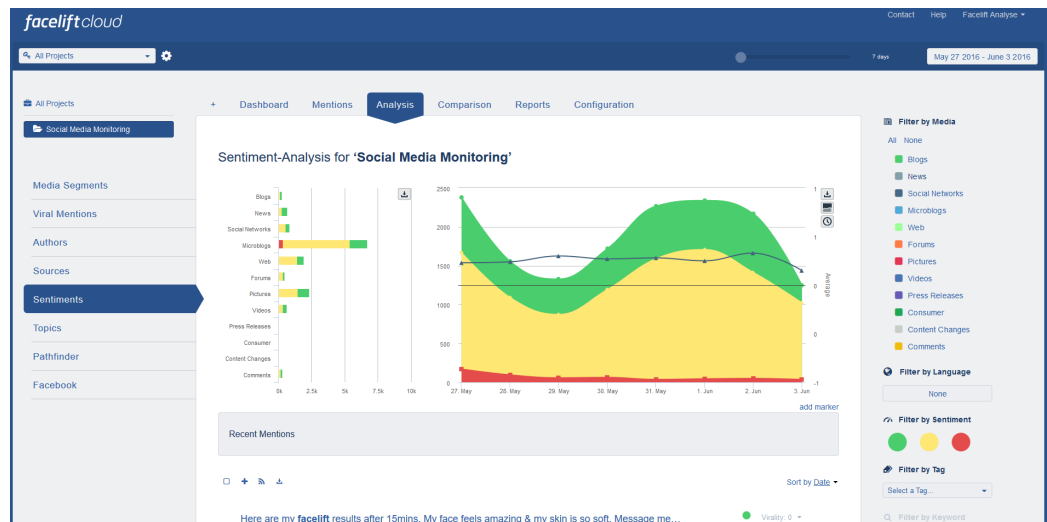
facelift cloud

Contact Help Facelift Analyse

All Projects

7 days

May 27 2016 - June 3 2016

All Projects

Social Media Monitoring

Media Segments

Viral Mentions

Authors

Sources

Sentiments

Topics

Pathfinder

Facebook

+ Dashboard Mentions Analysis Comparison Reports Configuration

Sentiment-Analysis for ‘Social Media Monitoring’

Blogs
News
Social Networks
Microblogs
Web
Forums
Pictures
Videos
Press Releases
Consumer
Content Changes
Comments

0k 2.5k 5k 7.5k 10k

2500
2000
1500
1000
500
0

27. May 28. May 29. May 30. May 31. May 1. Jun 2. Jun 3. Jun

1
1
0
0
-1

Average

add marker

Recent Mentions

Sort by Date

Here are my facelift results after 15mins. My face feels amazing & my skin is so soft. Message me...

Virality: 0

Filter by Media

All None

Blogs
News
Social Networks
Microblogs
Web
Forums
Pictures
Videos
Press Releases
Consumer
Content Changes
Comments

Filter by Language

None

Filter by Sentiment

Filter by Tag

Select a Tag...

Filter by Keyword